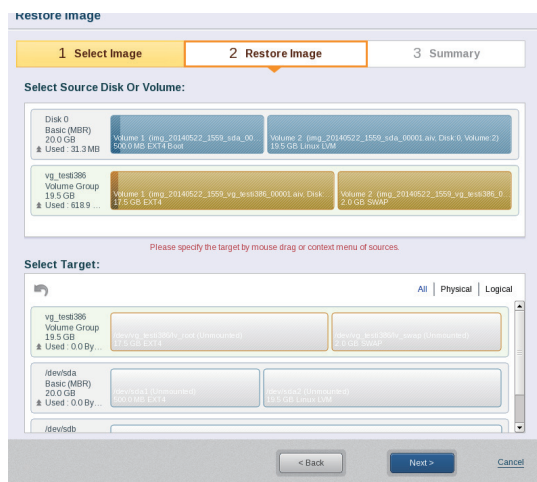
Restore Image

1 Select Image

2 Restore Image

3 Summary

Select Source Disk Or Volume:

Disk 0
Basic (MBR)
20.0 GB
Used : 31.3 MB

Volume 1 (img_20140522_1559_sda_00...
500.0 MB EXT4 Boot

Volume 2 (img_20140522_1559_sda_00001.aiv, Disk 0, Volume:2)
19.5 GB Linux LVM

vg_testi386
Volume Group
19.5 GB
Used : 618.9 ...

Volume 1 (img_20140522_1559_vg_testi386_00001.aiv, Disk:
17.5 GB EXT4

Volume 2 (img_20140522_1559_vg_testi386_0...
2.0 GB SWAP

Please specify the target by mouse drag or context menu of sources.

Select Target:

All | Physical | Logical

vg_testi386
Volume Group
19.5 GB
Used : 0.0 By...

/dev/vg_testi386/lv_root (Unmounted)
17.5 GB EXT4

/dev/vg_testi386/lv_swap (Unmounted)
2.0 GB SWAP

/dev/sda
Basic (MBR)
20.0 GB
Used : 0.0 By...

/dev/sda1 (Unmounted)
500.0 MB EXT4

/dev/sda2 (Unmounted)
19.5 GB Linux LVM

/dev/sdb

< Back

Next >

Cancel